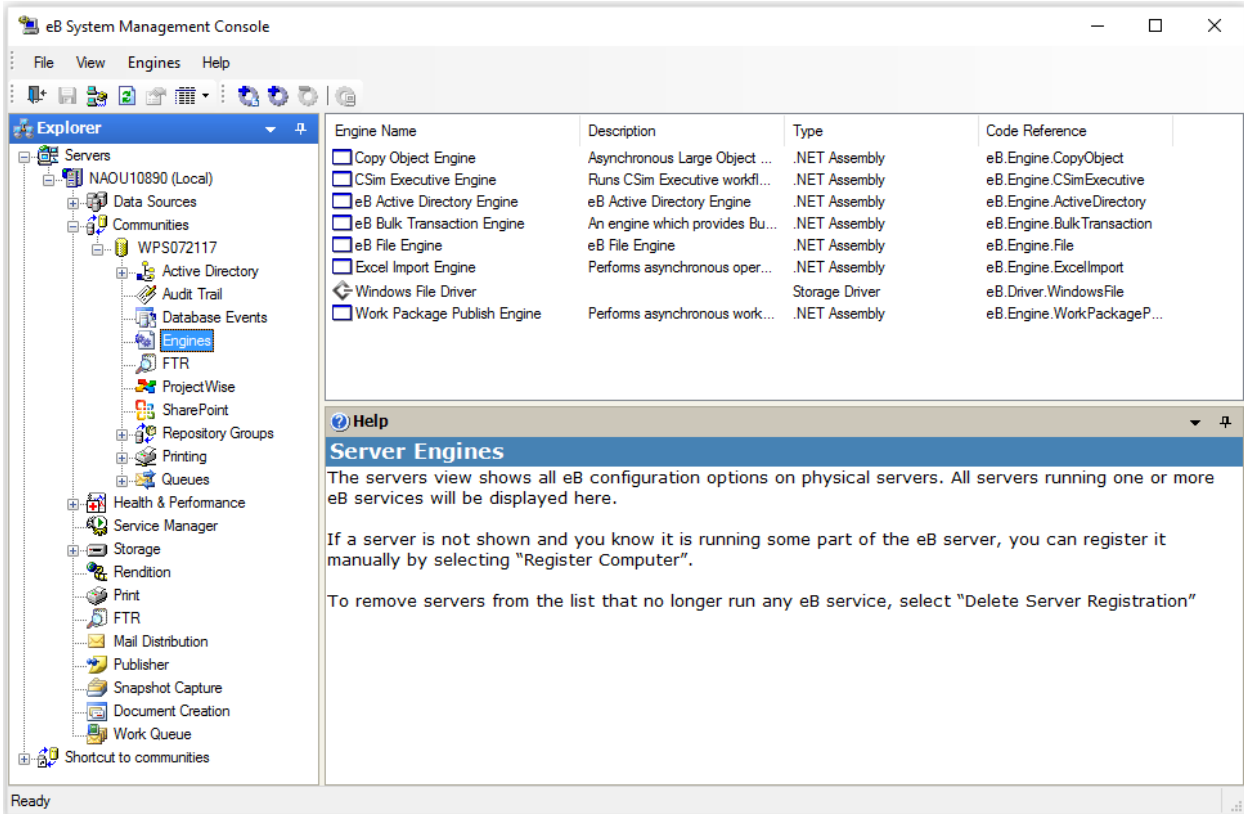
eB System Management Console

File View Engines Help

Explorer

Servers
NAOU10890 (Local)
Data Sources
Communities
WPS072117
Active Directory
Audit Trail
Database Events
Engines
FTR
ProjectWise
SharePoint
Repository Groups
Printing
Queues
Health & Performance
Service Manager
Storage
Rendition
Print
FTR
Mail Distribution
Publisher
Snapshot Capture
Document Creation
Work Queue
Shortcut to communities

| Engine Name | Description | Type | Code Reference |
|---|---|---|---|
| Copy Object Engine | Asynchronous Large Object ... | .NET Assembly | eB.Engine.CopyObject |
| CSim Executive Engine | Runs CSim Executive workfl... | .NET Assembly | eB.Engine.CSimExecutive |
| eB Active Directory Engine | eB Active Directory Engine | .NET Assembly | eB.Engine.ActiveDirectory |
| eB Bulk Transaction Engine | An engine which provides Bu... | .NET Assembly | eB.Engine.BulkTransaction |
| eB File Engine | eB File Engine | .NET Assembly | eB.Engine.File |
| Excel Import Engine | Performs asynchronous oper... | .NET Assembly | eB.Engine.ExcelImport |
| Windows File Driver | | Storage Driver | eB.Driver.WindowsFile |
| Work Package Publish Engine | Performs asynchronous work... | .NET Assembly | eB.Engine.WorkPackageP... |

Help

Server Engines

The servers view shows all eB configuration options on physical servers. All servers running one or more eB services will be displayed here.

If a server is not shown and you know it is running some part of the eB server, you can register it manually by selecting “Register Computer”.

To remove servers from the list that no longer run any eB service, select “Delete Server Registration”

Ready